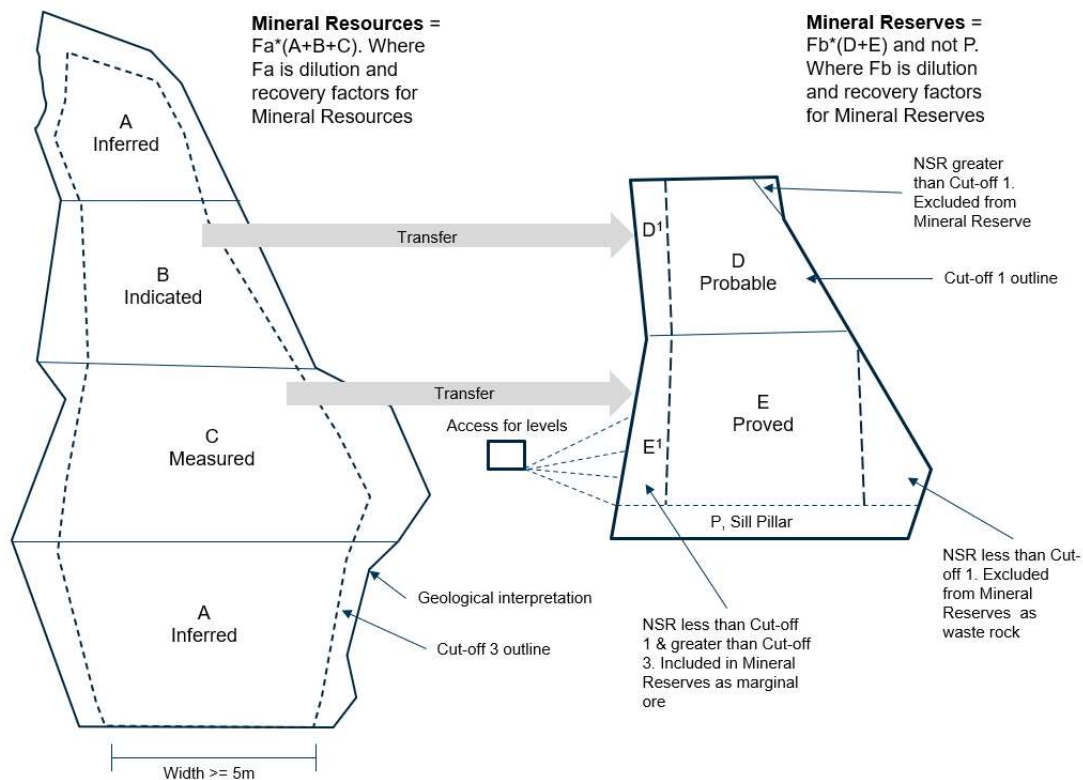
**Mineral Resources** = Fa*(A+B+C). Where Fa is dilution and recovery factors for Mineral Resources

**Mineral Reserves** = Fb*(D+E) and not P. Where Fb is dilution and recovery factors for Mineral Reserves

A
Inferred

B
Indicated

C
Measured

A
Inferred

Transfer

Transfer

NSR greater than Cut-off 1. Excluded from Mineral Reserve

$D^1$

D
Probable

Cut-off 1 outline

Access for levels

$E^1$

E
Proved

P, Sill Pillar

Geological interpretation

Cut-off 3 outline

NSR less than Cut-off 1 & greater than Cut-off 3. Included in Mineral Reserves as marginal ore

NSR less than Cut-off 1. Excluded from Mineral Reserves as waste rock

Width >= 5m